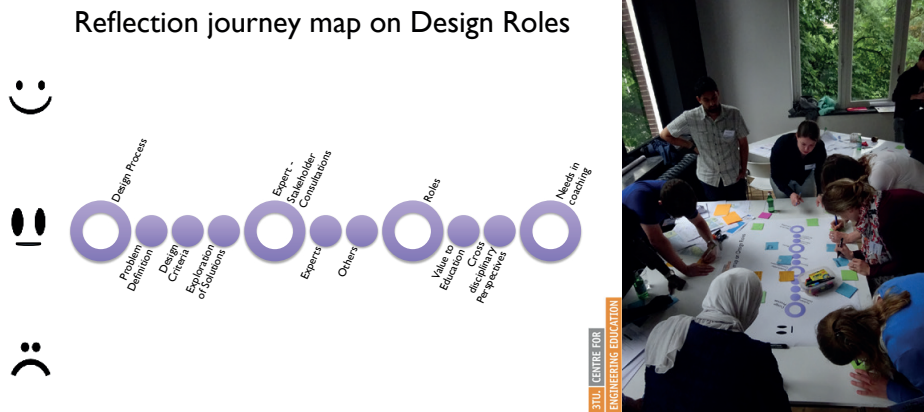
Reflection journey map on Design Roles

Design Process

Problem Definition

Design Criteria

Exploration of Solutions

Expert - Stakeholder Consultations

Experts

Others

Roles

Value to Education

Cross disciplinary Perspectives

Needs in coaching

3TU. CENTRE FOR ENGINEERING EDUCATION